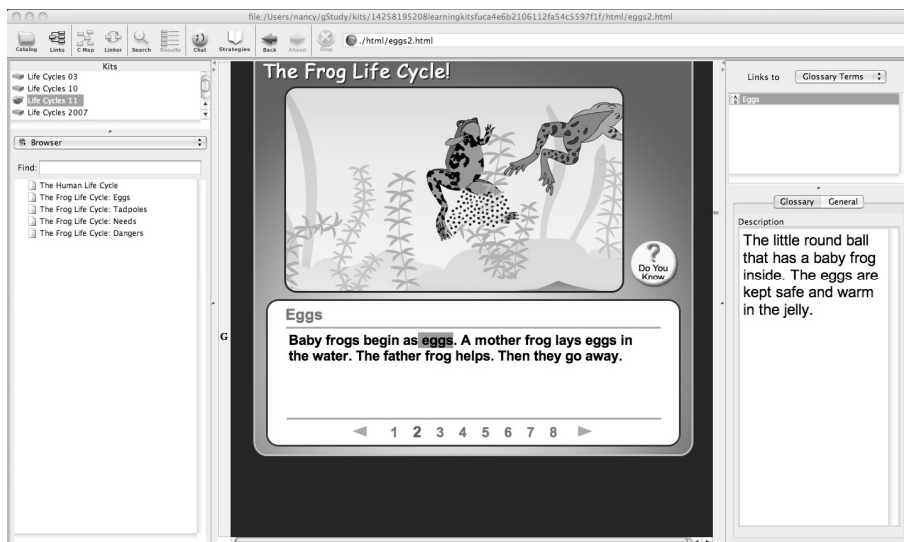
file:/Users/nancy/gStudy/kits/14258195208learningkitsfuca4e6b2106112fa54c5597f1f/html/eggs2.html

Catalog Links C Map Linker Search Results Chat Strategies Back Ahead Stop

./html/eggs2.html

Kits
Life Cycles 03
Life Cycles 10
Life Cycles 11
Life Cycles 2007

Browser

Find:

The Human Life Cycle
The Frog Life Cycle: Eggs
The Frog Life Cycle: Tadpoles
The Frog Life Cycle: Needs
The Frog Life Cycle: Dangers

G

The Frog Life Cycle!

Do You Know

Eggs

Baby frogs begin as eggs. A mother frog lays eggs in the water. The father frog helps. Then they go away.

1 2 3 4 5 6 7 8

Links to Glossary Terms

Eggs

Glossary General

Description

The little round ball that has a baby frog inside. The eggs are kept safe and warm in the jelly.